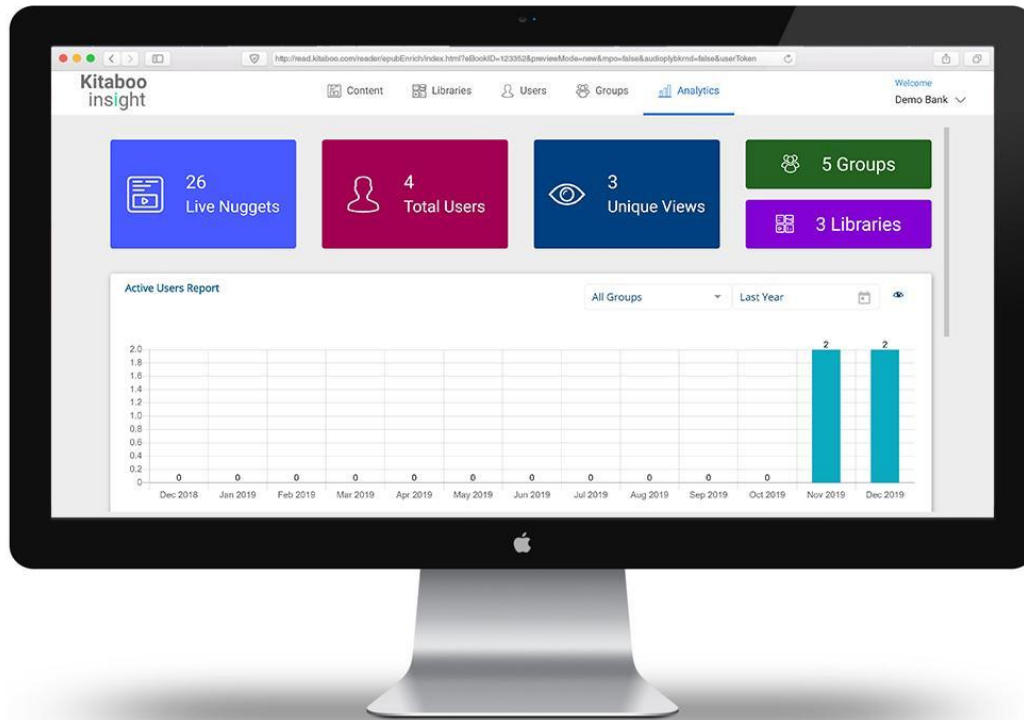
http://read.kitaboo.com/reader/epubEnrich/index.html?eBookID=123352&previewMode=new&mpo=false&audioplybkmd=false&userToken

Kitaboo insight

Content Libraries Users Groups Analytics

Welcome
Demo Bank

26
Live Nuggets

4
Total Users

3
Unique Views

5 Groups

3 Libraries

Active Users Report

All Groups
Last Year

2.0
1.8
1.6
1.4
1.2
1.0
0.8
0.6
0.4
0.2
0

0 0 0 0 0 0 0 0 0 0 0 2 2

Dec 2018 Jan 2019 Feb 2019 Mar 2019 Apr 2019 May 2019 Jun 2019 Jul 2019 Aug 2019 Sep 2019 Oct 2019 Nov 2019 Dec 2019